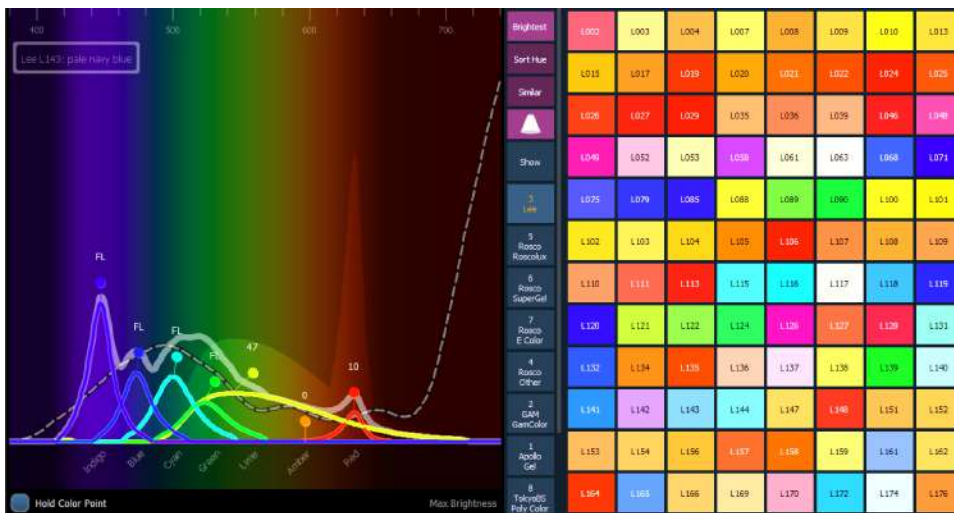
400
500
600
700

Lee L143: pale navy blue

FL
FL
FL
FL
47
0
10

Indigo
Blue
Cyan
Green
Lime
Amber
Red

Hold Color Point
Max Brightness

Brightest
Sort Hue
Similar
Show
3 Lee
5 Rosco Roscolux
6 Rosco SuperGel
7 Rosco E Color
4 Rosco Other
2 GAM GamColor
1 Apollo Gel
8 TokyoBS Poly Color

| L002 | L003 | L004 | L007 | L008 | L009 | L010 | L013 |
|---|---|---|---|---|---|---|---|
| L015 | L017 | L019 | L020 | L021 | L022 | L024 | L025 |
| L026 | L027 | L029 | L035 | L036 | L039 | L046 | L048 |
| L049 | L052 | L053 | L058 | L061 | L063 | L068 | L071 |
| L075 | L079 | L085 | L088 | L089 | L090 | L100 | L101 |
| L102 | L103 | L104 | L105 | L106 | L107 | L108 | L109 |
| L110 | L111 | L113 | L115 | L116 | L117 | L118 | L119 |
| L120 | L121 | L122 | L124 | L126 | L127 | L128 | L131 |
| L132 | L134 | L135 | L136 | L137 | L138 | L139 | L140 |
| L141 | L142 | L143 | L144 | L147 | L148 | L151 | L152 |
| L153 | L154 | L156 | L157 | L158 | L159 | L161 | L162 |
| L164 | L165 | L166 | L169 | L170 | L172 | L174 | L176 |